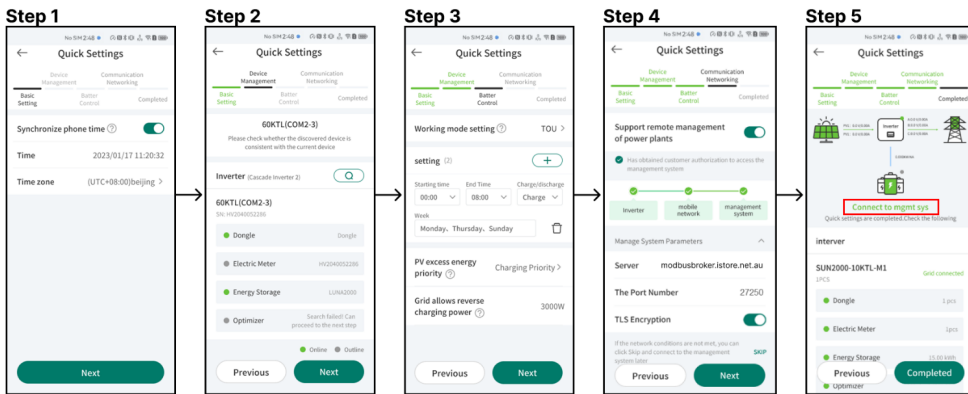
Step 1

No SIM 2:48

Quick Settings

Device Management

Communication Networking

Basic Setting

Batter Control

Completed

Synchronize phone time

Time 2023/01/17 11:20:32

Time zone (UTC+08:00)beijing

Next

Step 2

No SIM 2:48

Quick Settings

Device Management

Communication Networking

Basic Setting

Batter Control

Completed

60KTL(COM2-3)

Please check whether the discovered device is consistent with the current device

Inverter (Cascade inverter 2)

60KTL(COM2-3)

SN: HV2040052286

Dongle Dongle

Electric Meter HV2040052286

Energy Storage LUNA2000

Optimizer Search failed! Can proceed to the next step

Online Outline

Previous Next

Step 3

No SIM 2:48

Quick Settings

Device Management

Communication Networking

Basic Setting

Batter Control

Completed

Working mode setting TOU

setting (2)

Starting time 00:00

End Time 08:00

Charge/discharge Charge

Week

Monday、Thursday、Sunday

PV excess energy priority Charging Priority

Grid allows reverse charging power 3000W

Previous Next

Step 4

No SIM 2:48

Quick Settings

Device Management

Communication Networking

Basic Setting

Batter Control

Completed

Support remote management of power plants

Has obtained customer authorization to access the management system

Inverter

mobile network

management system

Manage System Parameters

Server modbusbroker.istore.net.au

The Port Number 27250

TLS Encryption

If the network conditions are not met, you can click Skip and connect to the management system later

SKIP

Previous Next

Step 5

No SIM 2:48

Quick Settings

Device Management

Communication Networking

Basic Setting

Batter Control

Completed

Inverter

Connect to mgmt sys

Quick settings are completed.Check the following

interver

SUN2000-10KTL-M1

1PCS

Grid connected

Dongle 1 pcs

Electric Meter 1pcs

Energy Storage 25.00 kWh

Optimizer

Previous Completed